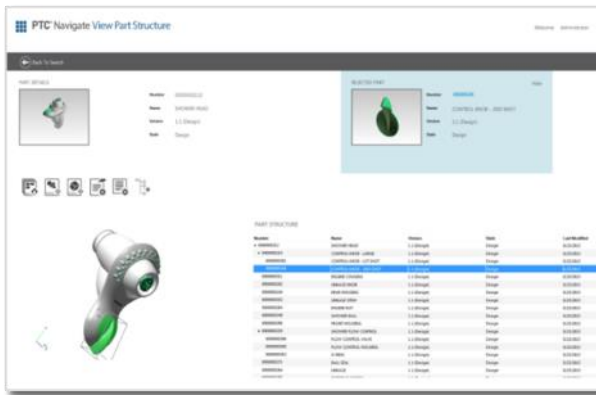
PTC Navigate View Part Structure

Welcome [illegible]

Back To Search

PART DETAILS

Number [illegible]
Name SHOWER HEAD
Version 1.1 (Design)
State Design

SELECTED PART

Number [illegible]
Name CONTROL KNOB - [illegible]
Version 1.1 (Design)
State Design

PART STRUCTURE

| Number | Name | Version | State | Last Modified |
|---|---|---|---|---|
| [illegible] | SHOWER HEAD | 1.1 (Design) | Design | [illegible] |
| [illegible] | CONTROL KNOB - LARGE | 1.1 (Design) | Design | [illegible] |
| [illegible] | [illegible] | 1.1 (Design) | Design | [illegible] |
| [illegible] | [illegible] | 1.1 (Design) | Design | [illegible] |
| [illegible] | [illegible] | 1.1 (Design) | Design | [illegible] |
| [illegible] | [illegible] | 1.1 (Design) | Design | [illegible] |
| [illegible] | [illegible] | 1.1 (Design) | Design | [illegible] |
| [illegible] | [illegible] | 1.1 (Design) | Design | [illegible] |
| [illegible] | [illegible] | 1.1 (Design) | Design | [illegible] |
| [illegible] | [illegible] | 1.1 (Design) | Design | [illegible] |
| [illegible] | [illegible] | 1.1 (Design) | Design | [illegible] |
| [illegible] | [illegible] | 1.1 (Design) | Design | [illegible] |
| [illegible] | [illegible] | 1.1 (Design) | Design | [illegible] |
| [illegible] | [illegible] | 1.1 (Design) | Design | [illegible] |
| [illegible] | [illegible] | 1.1 (Design) | Design | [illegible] |
| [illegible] | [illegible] | 1.1 (Design) | Design | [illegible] |
| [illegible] | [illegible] | 1.1 (Design) | Design | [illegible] |